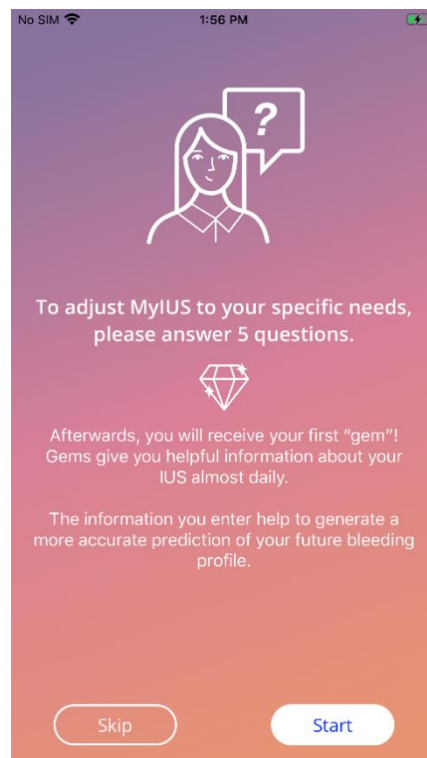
No SIM 1:56 PM

?

To adjust MyIUS to your specific needs, please answer 5 questions.

Afterwards, you will receive your first "gem"! Gems give you helpful information about your IUS almost daily.

The information you enter help to generate a more accurate prediction of your future bleeding profile.

Skip

Start